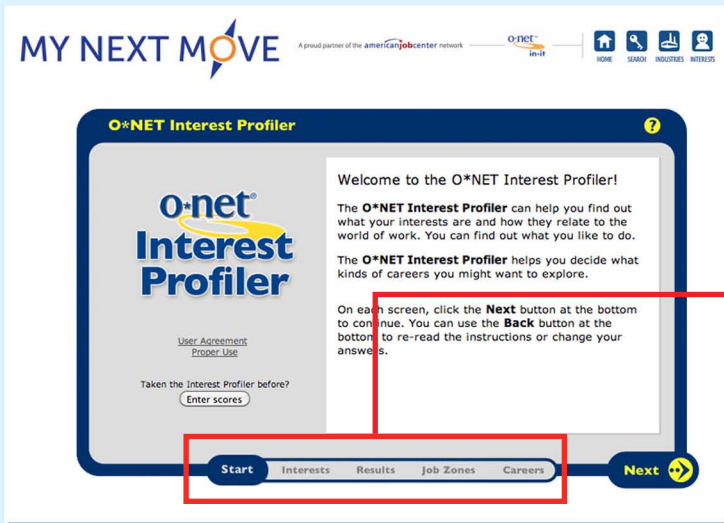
MY NEXT MOVE

A proud partner of the americanjobcenter network

o·net in·it

HOME SEARCH INDUSTRIES INTERESTS

O*NET Interest Profiler

?

o·net® Interest Profiler

User Agreement
Proper Use

Taken the Interest Profiler before?
Enter scores

Welcome to the O*NET Interest Profiler!

The **O*NET Interest Profiler** can help you find out what your interests are and how they relate to the world of work. You can find out what you like to do.

The **O*NET Interest Profiler** helps you decide what kinds of careers you might want to explore.

On each screen, click the **Next** button at the bottom to continue. You can use the **Back** button at the bottom to re-read the instructions or change your answers.

Start Interests Results Job Zones Careers

Next